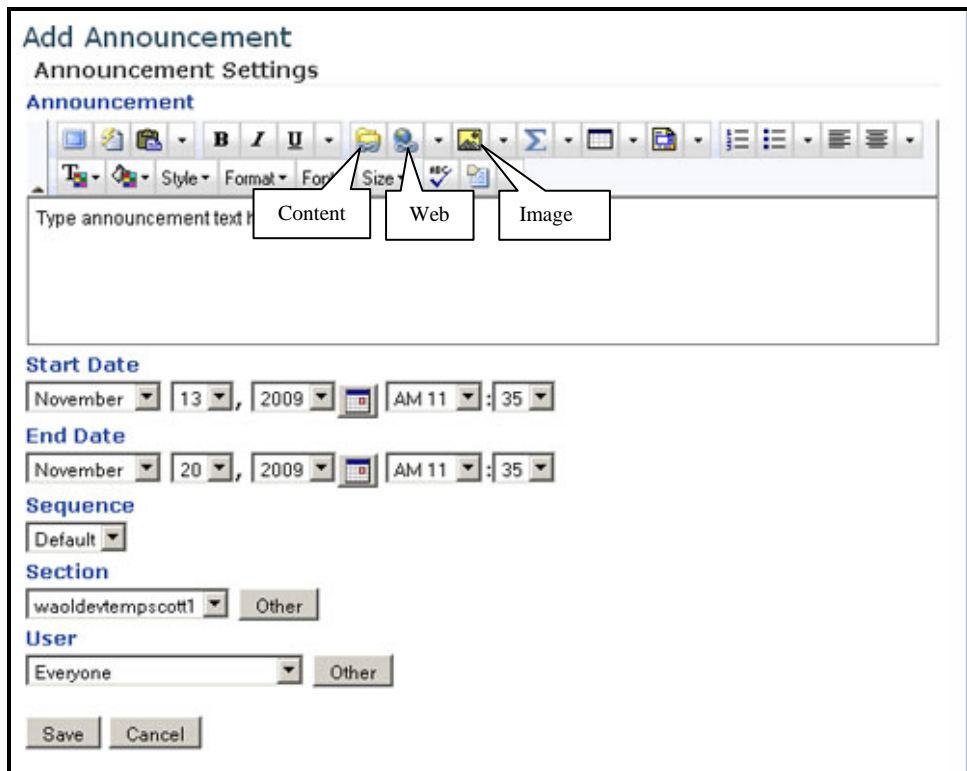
Add Announcement
Announcement Settings
Announcement

B I U
Style Format Font Size

Content Web Image

Type announcement text h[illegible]

Start Date
November 13, 2009 AM 11 : 35

End Date
November 20, 2009 AM 11 : 35

Sequence
Default

Section
waoldevtempscott1 Other

User
Everyone Other

Save Cancel